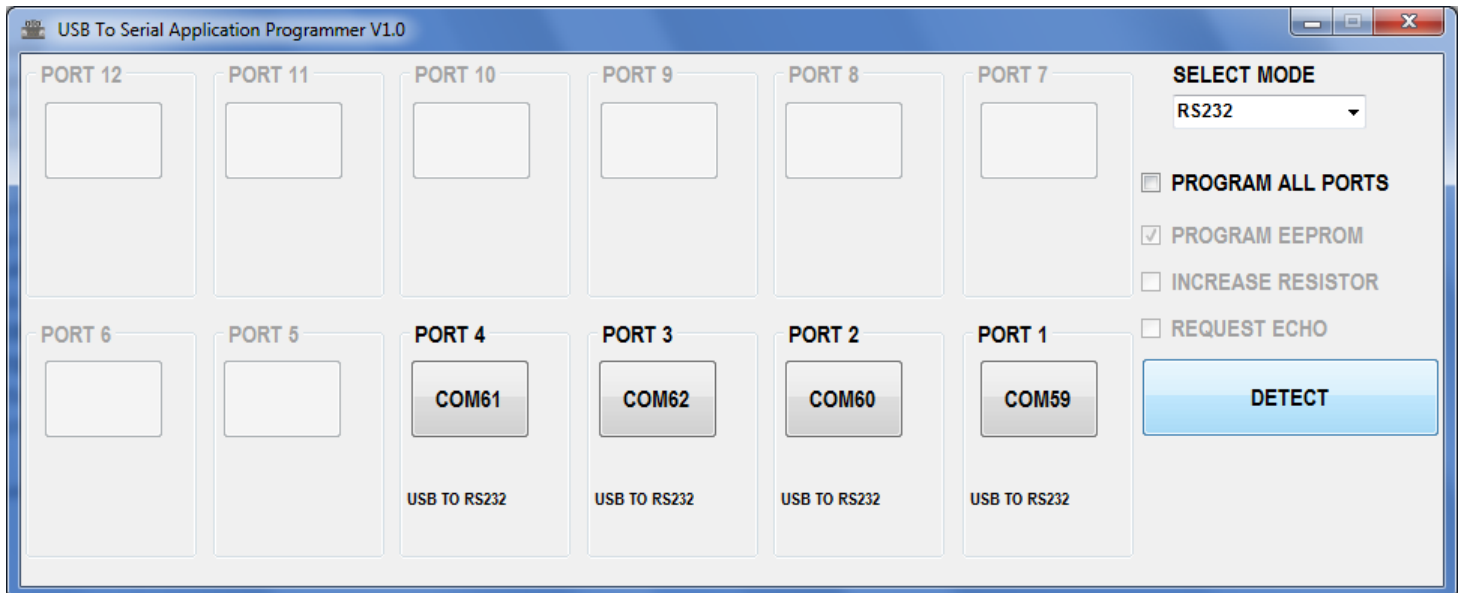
USB To Serial Application Programmer V1.0

PORT 12

PORT 11

PORT 10

PORT 9

PORT 8

PORT 7

SELECT MODE
RS232

PROGRAM ALL PORTS

PROGRAM EEPROM

INCREASE RESISTOR

REQUEST ECHO

PORT 6

PORT 5

PORT 4
COM61
USB TO RS232

PORT 3
COM62
USB TO RS232

PORT 2
COM60
USB TO RS232

PORT 1
COM59
USB TO RS232

DETECT